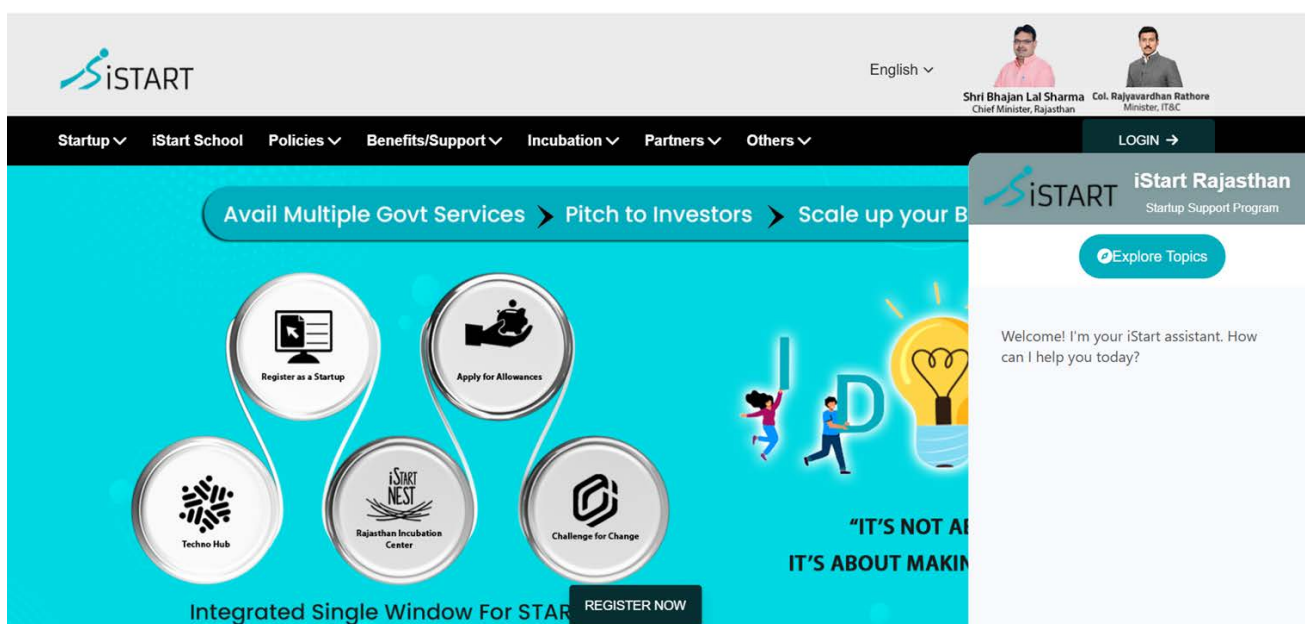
iSTART

English

Shri Bhajan Lal Sharma
Chief Minister, Rajasthan

Col. Rajyavardhan Rathore
Minister, IT&C

Startup iStart School Policies Benefits/Support Incubation Partners Others

LOGIN →

Avail Multiple Govt Services › Pitch to Investors › Scale up your B

Register as a Startup

Apply for Allowances

Techno Hub

iSTART NEST
Rajasthan Incubation Center

Challenge for Change

I D

"IT'S NOT AB
IT'S ABOUT MAKIN

Integrated Single Window For STAR

REGISTER NOW

iSTART
iStart Rajasthan
Startup Support Program

Explore Topics

Welcome! I'm your iStart assistant. How can I help you today?